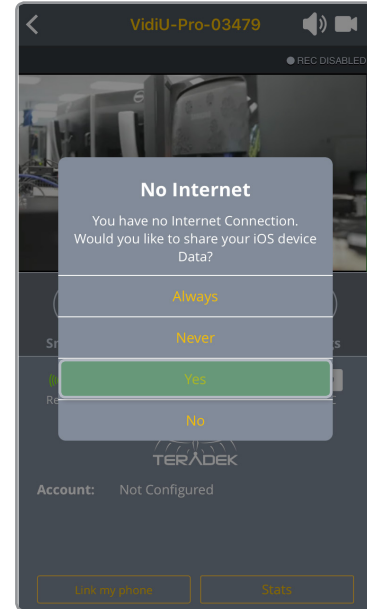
VidiU-Pro-03479

REC DISABLED

No Internet

You have no Internet Connection. Would you like to share your iOS device Data?

Always

Never

Yes

No

TERADEK

Account: Not Configured

Link my phone

Stats